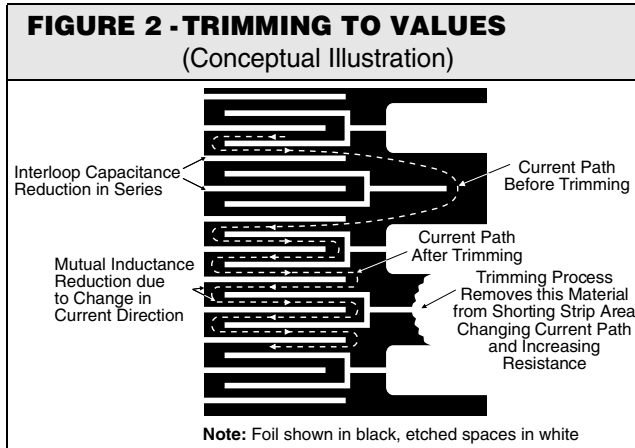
FIGURE 2 - TRIMMING TO VALUES
(Conceptual Illustration)

Interloop Capacitance Reduction in Series

Current Path Before Trimming

Current Path After Trimming

Mutual Inductance Reduction due to Change in Current Direction

Trimming Process Removes this Material from Shorting Strip Area Changing Current Path and Increasing Resistance

Note: Foil shown in black, etched spaces in white